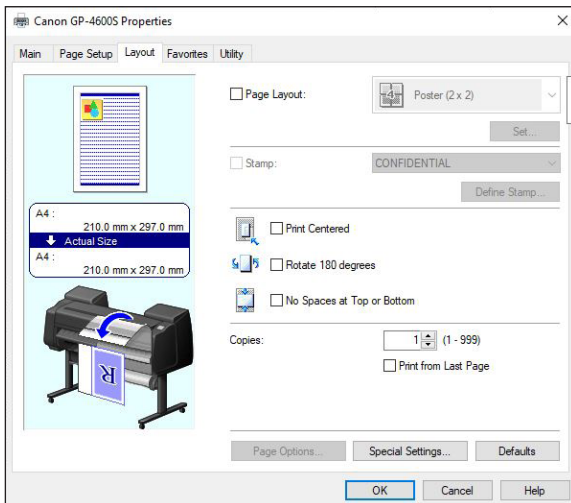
Canon GP-4600S Properties

Main | Page Setup | Layout | Favorites | Utility

A4 :
210.0 mm x 297.0 mm
Actual Size
A4 :
210.0 mm x 297.0 mm

R

Page Layout:
Poster (2 x 2)
Set...

Stamp:
CONFIDENTIAL
Define Stamp...

Print Centered

Rotate 180 degrees

No Spaces at Top or Bottom

Copies:
1 (1 - 999)
Print from Last Page

Page Options...
Special Settings...
Defaults

OK
Cancel
Help